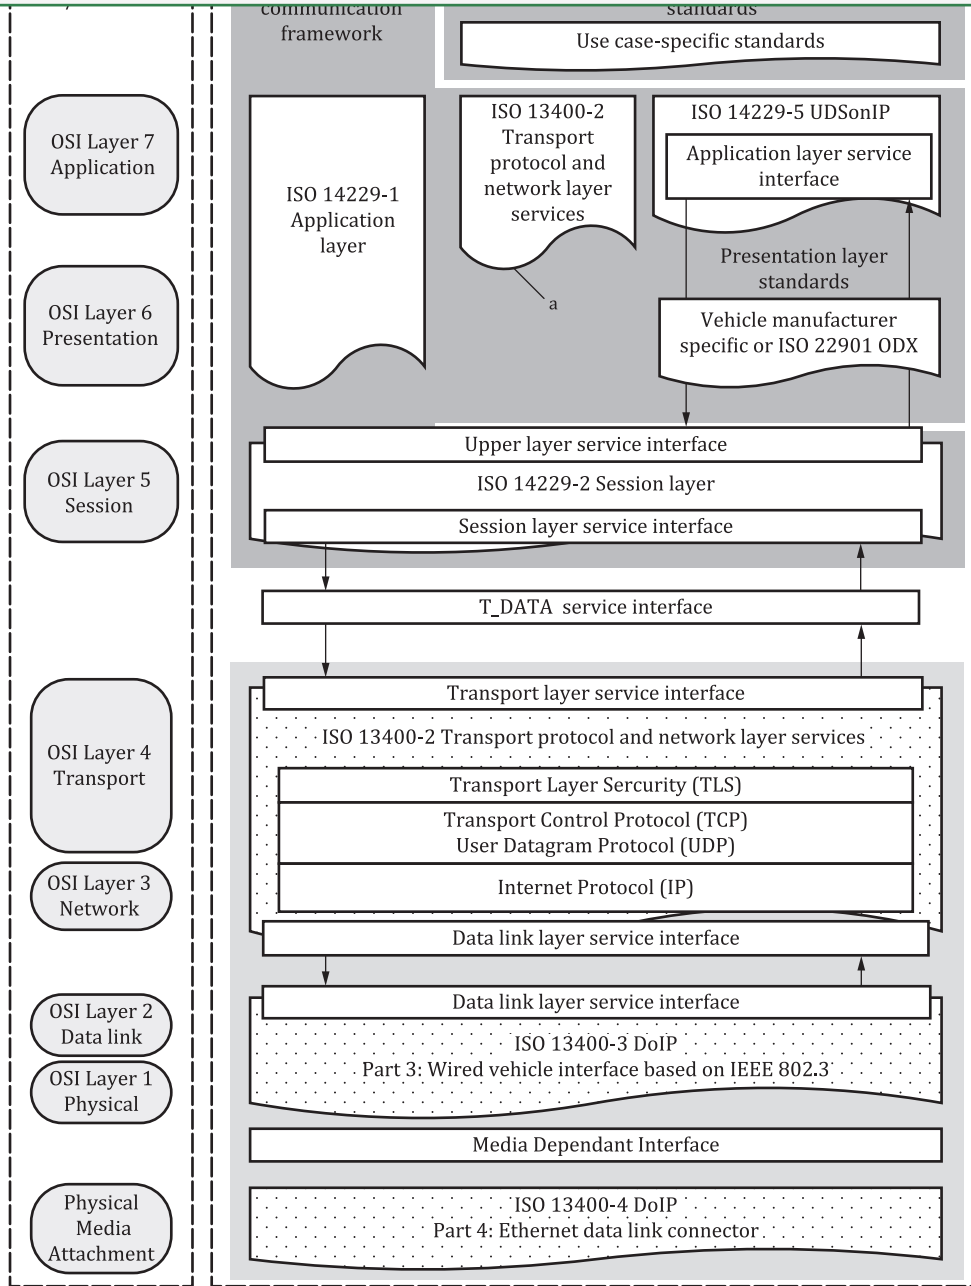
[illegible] communication framework

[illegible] standards

Use case-specific standards

OSI Layer 7 Application

ISO 14229-1 Application layer

ISO 13400-2 Transport protocol and network layer services

a

ISO 14229-5 UDSonIP

Application layer service interface

Presentation layer standards

OSI Layer 6 Presentation

Vehicle manufacturer specific or ISO 22901 ODX

OSI Layer 5 Session

Upper layer service interface

ISO 14229-2 Session layer

Session layer service interface

T_DATA service interface

OSI Layer 4 Transport

Transport layer service interface

ISO 13400-2 Transport protocol and network layer services

Transport Layer Sercurity (TLS)

Transport Control Protocol (TCP)
User Datagram Protocol (UDP)

OSI Layer 3 Network

Internet Protocol (IP)

Data link layer service interface

OSI Layer 2 Data link

OSI Layer 1 Physical

Data link layer service interface

ISO 13400-3 DoIP
Part 3: Wired vehicle interface based on IEEE 802.3

Media Dependant Interface

Physical Media Attachment

ISO 13400-4 DoIP
Part 4: Ethernet data link connector